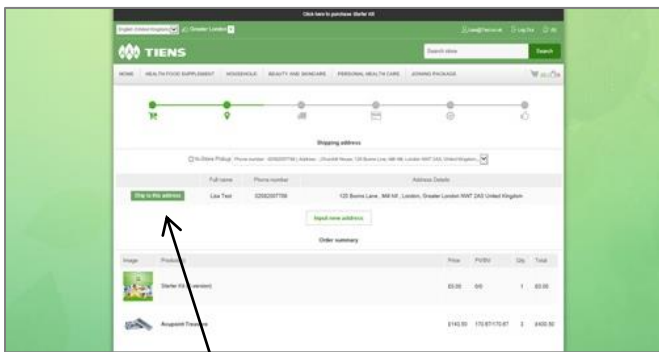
Click here to purchase Starter Kit

English (United Kingdom) | Greater London

TIENS

Search store | Search

HOME | HEALTH FOOD SUPPLEMENT | HOUSEHOLD | BEAUTY AND SKINCARE | PERSONAL HEALTH CARE | JOINING PACKAGE

Shipping address

In-Store Pickup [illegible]

| | Full name | Phone number | Address Details |
|---|---|---|---|
| Ship to this address | Lisa Test | 02082007768 | 120 Burns Lane , Mill Hill , London, Greater London NW7 2AS United Kingdom |

Input new address

Order summary

| Image | Products | Price | PV/BV | Qty | Total |
|---|---|---|---|---|---|
| | Starter Kit ([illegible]) | £0.00 | 0/0 | 1 | £0.00 |
| | Acupoint Trousers | £143.50 | 170.87/170.87 | 3 | £430.50 |